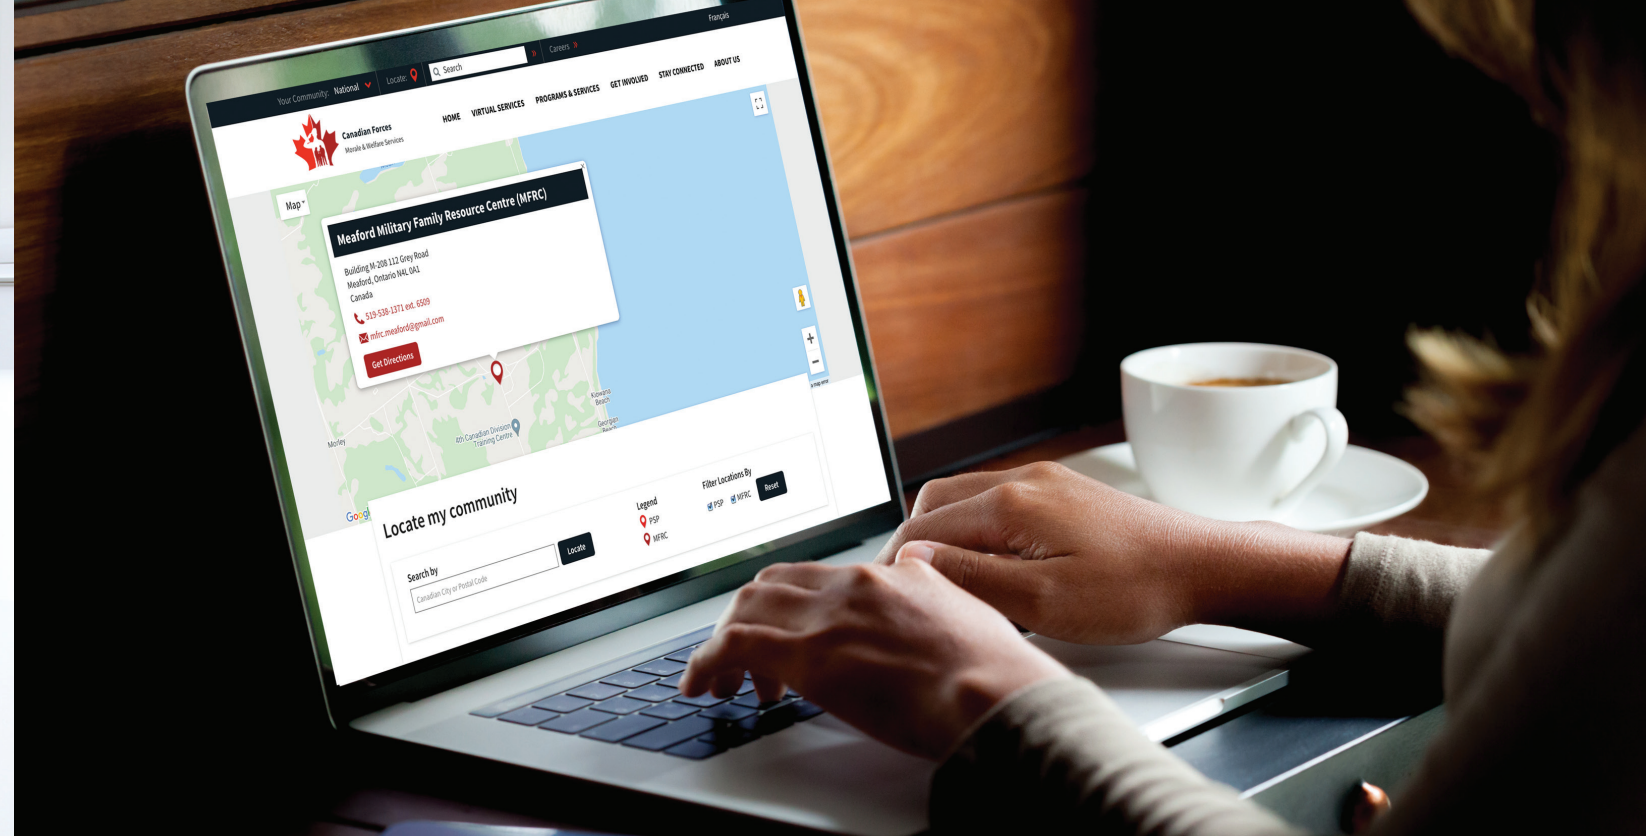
Français

Your Community: National

Locate

Search

Careers

Canadian Forces
Morale & Welfare Services

HOME VIRTUAL SERVICES PROGRAMS & SERVICES GET INVOLVED STAY CONNECTED ABOUT US

Map

Meaford Military Family Resource Centre (MFRC)

Building M-208 112 Grey Road
Meaford, Ontario N4L 0A1
Canada

519-538-1371 ext. 6509

mfrc.meaford@gmail.com

Get Directions

Kolapore Beach

Georgian Beach

4th Canadian Division Training Centre

Morley

Google

Locate my community

Search by

Canadian City or Postal Code

Locate

Legend

PSP

MFRC

Filter Locations By

PSP MFRC

Reset